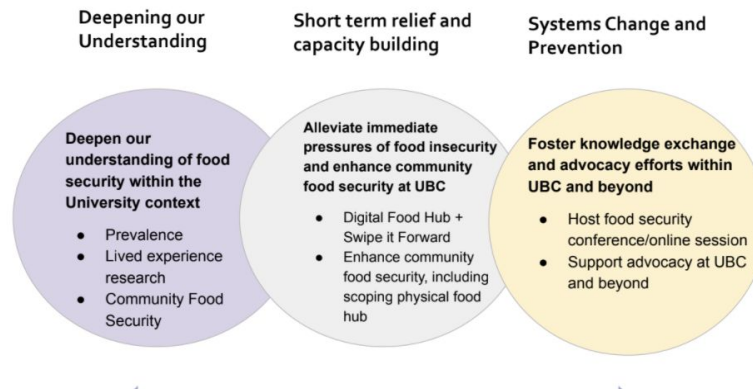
Deepening our Understanding

Short term relief and capacity building

Systems Change and Prevention

Deepen our understanding of food security within the University context

- Prevalence
- Lived experience research
- Community Food Security

Alleviate immediate pressures of food insecurity and enhance community food security at UBC

- Digital Food Hub + Swipe it Forward
- Enhance community food security, including scoping physical food hub

Foster knowledge exchange and advocacy efforts within UBC and beyond

- Host food security conference/online session
- Support advocacy at UBC and beyond